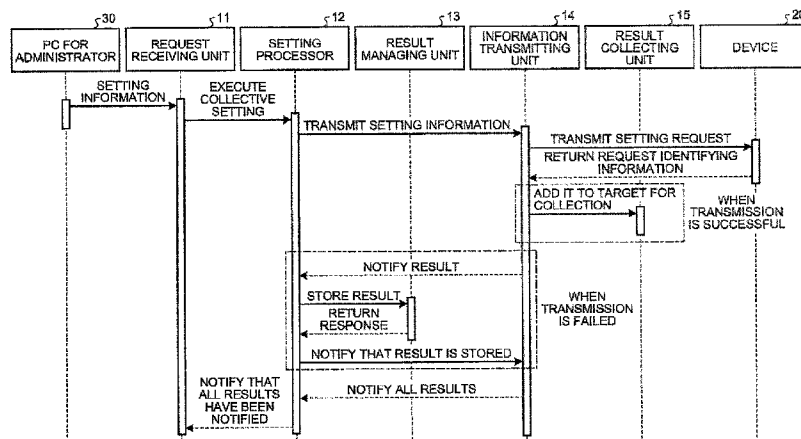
30
PC FOR ADMINISTRATOR

11
REQUEST RECEIVING UNIT

12
SETTING PROCESSOR

13
RESULT MANAGING UNIT

14
INFORMATION TRANSMITTING UNIT

15
RESULT COLLECTING UNIT

20
DEVICE

SETTING INFORMATION

EXECUTE COLLECTIVE SETTING

TRANSMIT SETTING INFORMATION

TRANSMIT SETTING REQUEST

RETURN REQUEST IDENTIFYING INFORMATION

ADD IT TO TARGET FOR COLLECTION

WHEN TRANSMISSION IS SUCCESSFUL

NOTIFY RESULT

STORE RESULT

RETURN RESPONSE

WHEN TRANSMISSION IS FAILED

NOTIFY THAT RESULT IS STORED

NOTIFY ALL RESULTS

NOTIFY THAT ALL RESULTS HAVE BEEN NOTIFIED